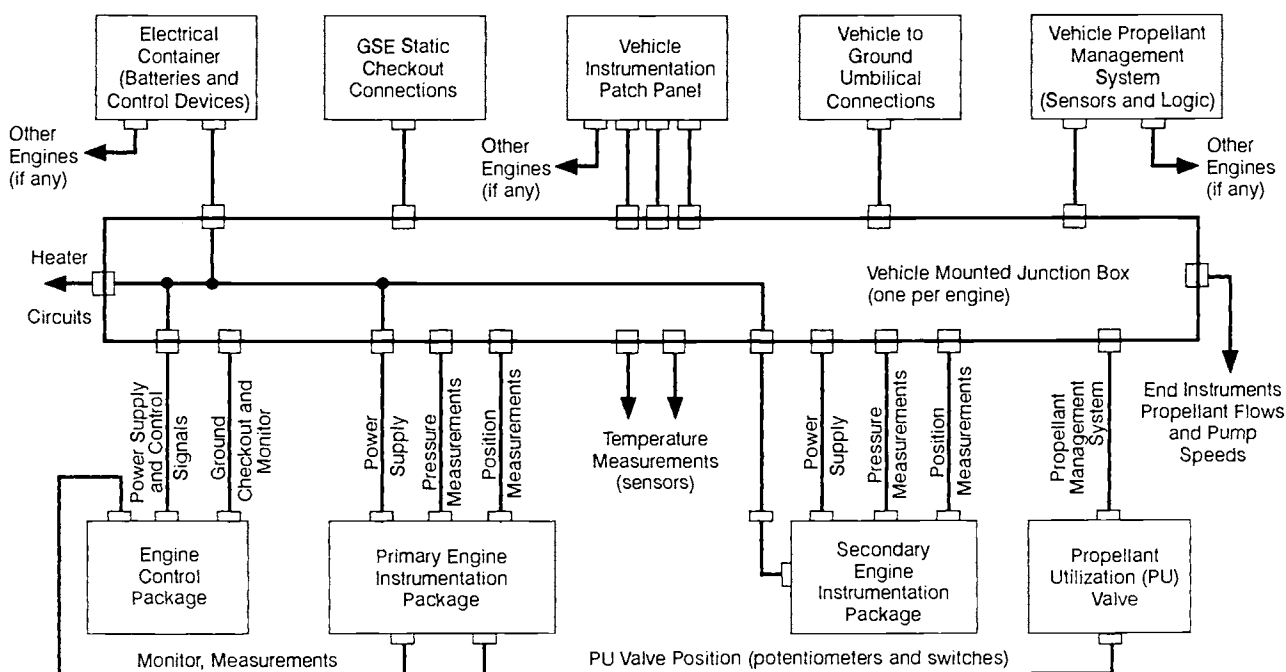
Electrical Container (Batteries and Control Devices)

GSE Static Checkout Connections

Vehicle Instrumentation Patch Panel

Vehicle to Ground Umbilical Connections

Vehicle Propellant Management System (Sensors and Logic)

Other Engines (if any)

Other Engines (if any)

Other Engines (if any)

Heater

Circuits

Vehicle Mounted Junction Box (one per engine)

Power Supply and Control Signals

Ground Checkout and Monitor

Power Supply

Pressure Measurements

Position Measurements

Temperature Measurements (sensors)

Power Supply

Pressure Measurements

Position Measurements

Propellant Management System

End Instruments Propellant Flows and Pump Speeds

Engine Control Package

Primary Engine Instrumentation Package

Secondary Engine Instrumentation Package

Propellant Utilization (PU) Valve

Monitor, Measurements

PU Valve Position (potentiometers and switches)